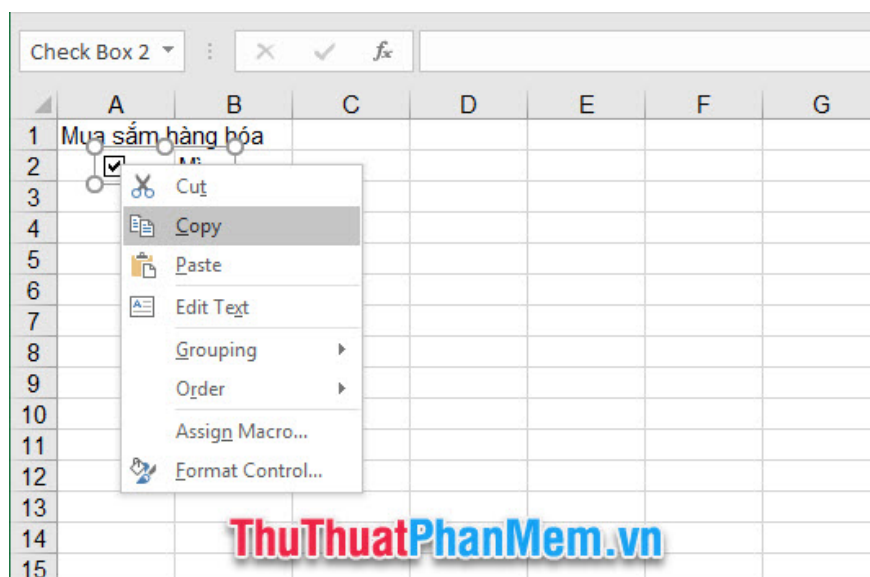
Check Box 2

$f_x$

| | A | B | C | D | E | F | G |
|---|---|---|---|---|---|---|---|
| 1 | Mua sắm hàng hóa | | | | | | |
| 2 | | Mì | | | | | |
| 3 | | | | | | | |
| 4 | | | | | | | |
| 5 | | | | | | | |
| 6 | | | | | | | |
| 7 | | | | | | | |
| 8 | | | | | | | |
| 9 | | | | | | | |
| 10 | | | | | | | |
| 11 | | | | | | | |
| 12 | | | | | | | |
| 13 | | | | | | | |
| 14 | | | | | | | |
| 15 | | | | | | | |

Cut
Copy
Paste
Edit Text
Grouping
Order
Assign Macro...
Format Control...

ThuThuatPhanMem.vn